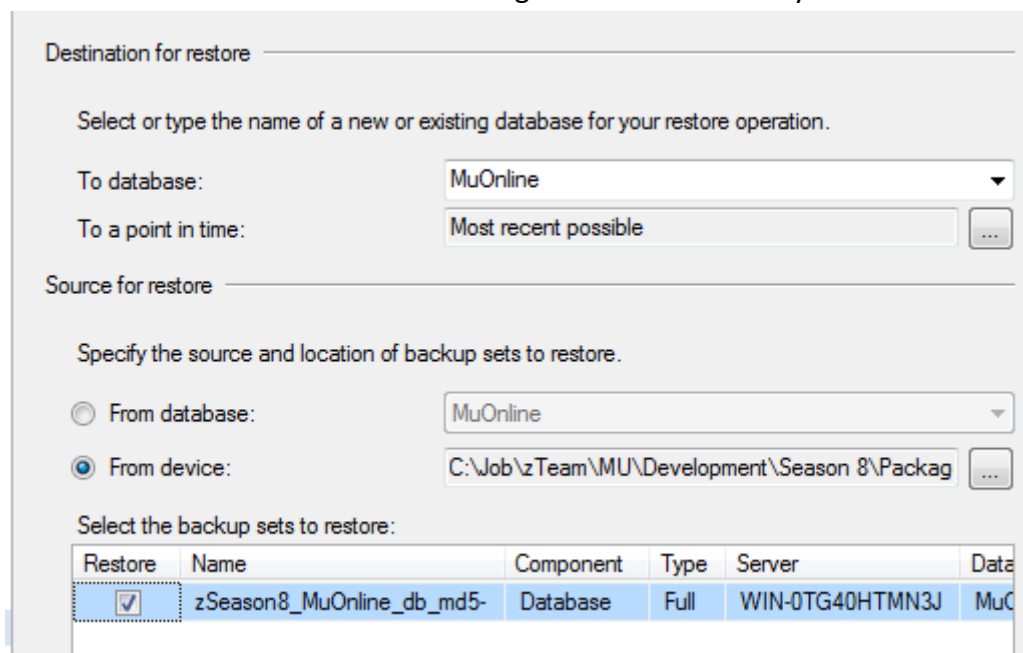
Destination for restore

Select or type the name of a new or existing database for your restore operation.

To database: MuOnline

To a point in time: Most recent possible ...

Source for restore

Specify the source and location of backup sets to restore.

From database: MuOnline

From device: C:\Job\zTeam\MU\Development\Season 8\Packag ...

Select the backup sets to restore:

| Restore | Name | Component | Type | Server | Data |
|---|---|---|---|---|---|
| ☑ | zSeason8_MuOnline_db_md5- | Database | Full | WIN-0TG40HTMN3J | MuC |